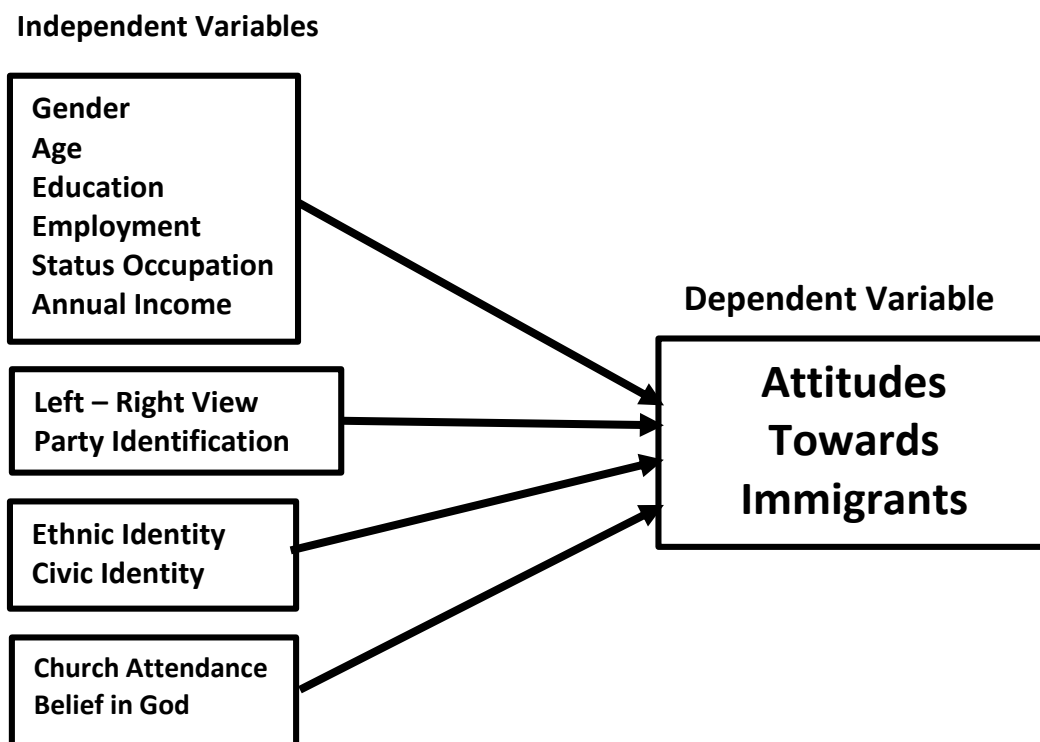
Independent Variables

Gender
Age
Education
Employment
Status Occupation
Annual Income

Left – Right View
Party Identification

Ethnic Identity
Civic Identity

Church Attendance
Belief in God

Dependent Variable

Attitudes
Towards
Immigrants